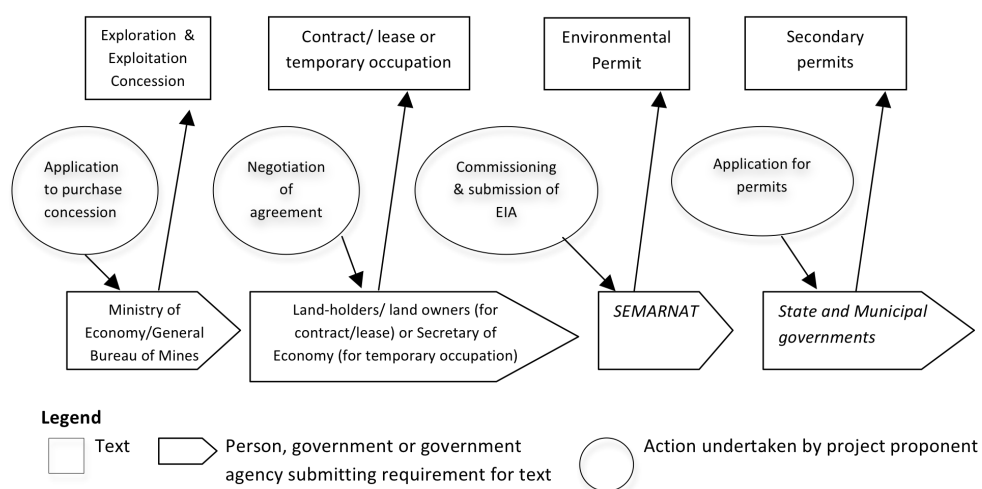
Exploration & Exploitation Concession

Contract/ lease or temporary occupation

Environmental Permit

Secondary permits

Application to purchase concession

Negotiation of agreement

Commissioning & submission of EIA

Application for permits

Ministry of Economy/General Bureau of Mines

Land-holders/ land owners (for contract/lease) or Secretary of Economy (for temporary occupation)

SEMARNAT

State and Municipal governments

Legend

Text

Person, government or government agency submitting requirement for text

Action undertaken by project proponent